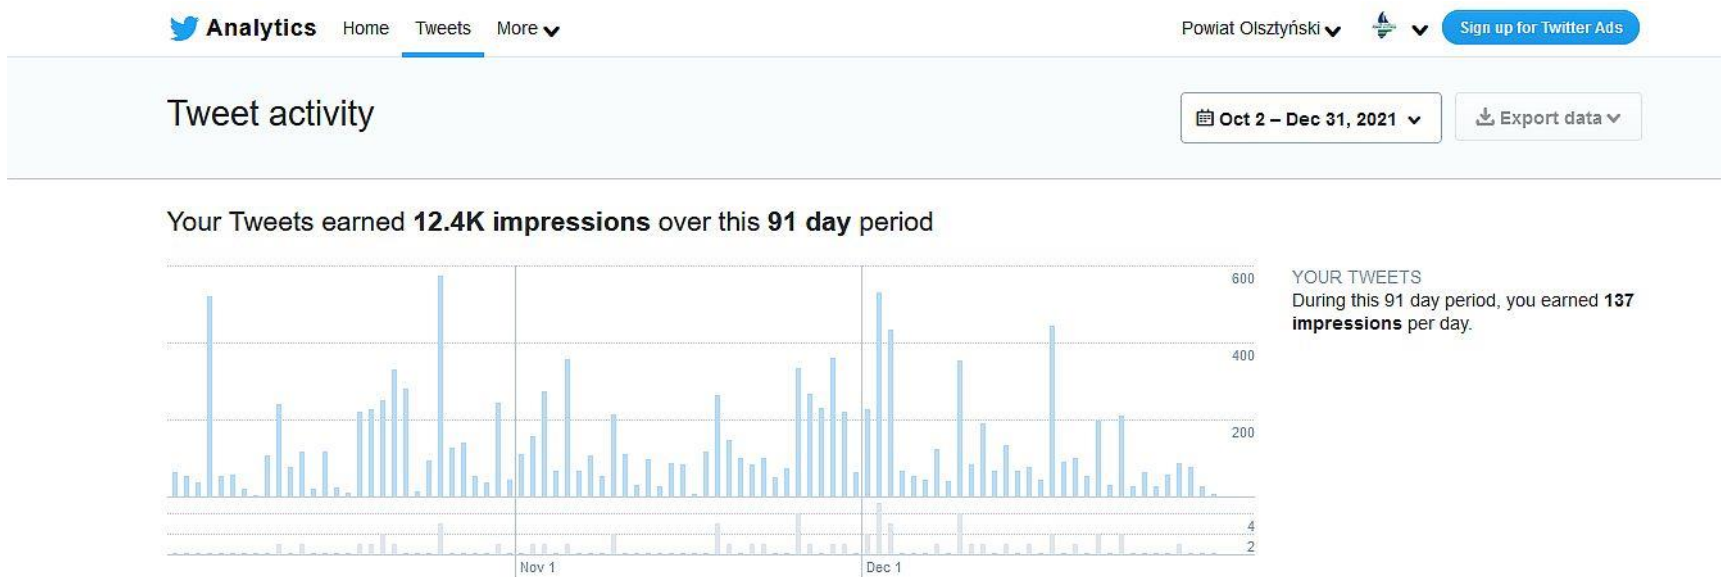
Analytics Home Tweets More

Powiat Olsztyński

Sign up for Twitter Ads

Tweet activity

Oct 2 – Dec 31, 2021

Export data

Your Tweets earned **12.4K impressions** over this **91 day** period

600
400
200
4
2
Nov 1
Dec 1

YOUR TWEETS
During this 91 day period, you earned **137 impressions** per day.